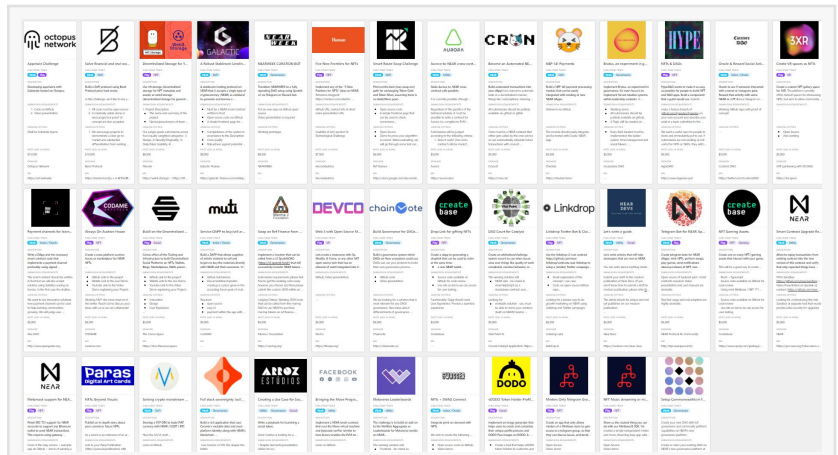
octopus network

GALACTIC

NEAR WEEK

Human

AURORA

CRON

HYPE

Cosmic DAO

3XR

CODAME

mutt

DEVCO

chainote

create base

Linkdrop

NEAR DEVS

create base

NEAR

NEAR

Paras Digital Art Cards

ARTY ESTUDIOS

FACEBOOK

DODO